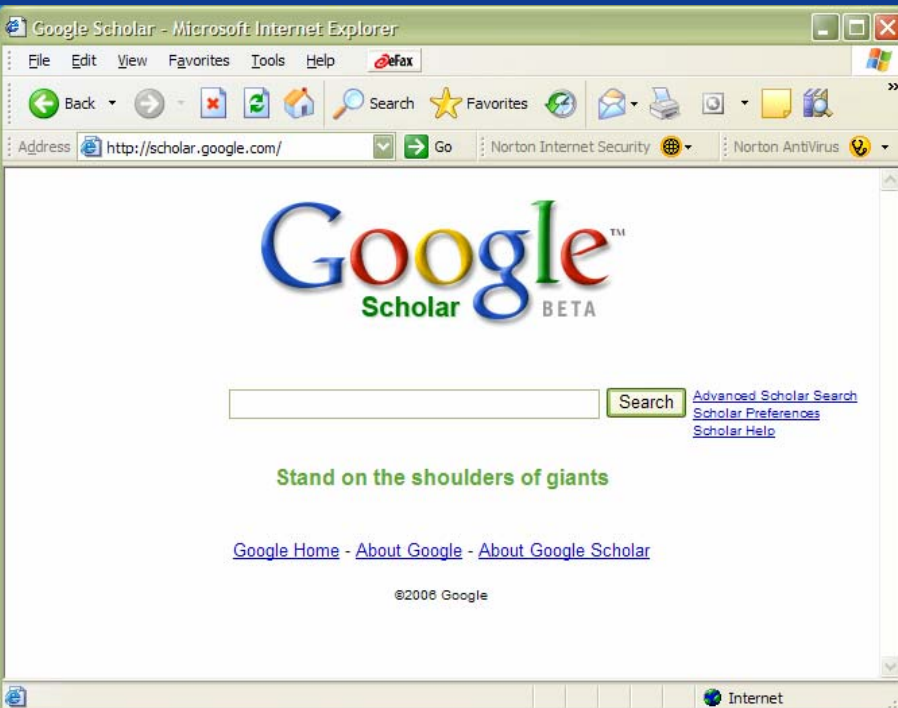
Google Scholar - Microsoft Internet Explorer

File Edit View Favorites Tools Help eFax

Back Search Favorites

Address http://scholar.google.com/ Go Norton Internet Security Norton AntiVirus

Google™
Scholar BETA

Search
Advanced Scholar Search
Scholar Preferences
Scholar Help

Stand on the shoulders of giants

Google Home - About Google - About Google Scholar

©2006 Google

Internet